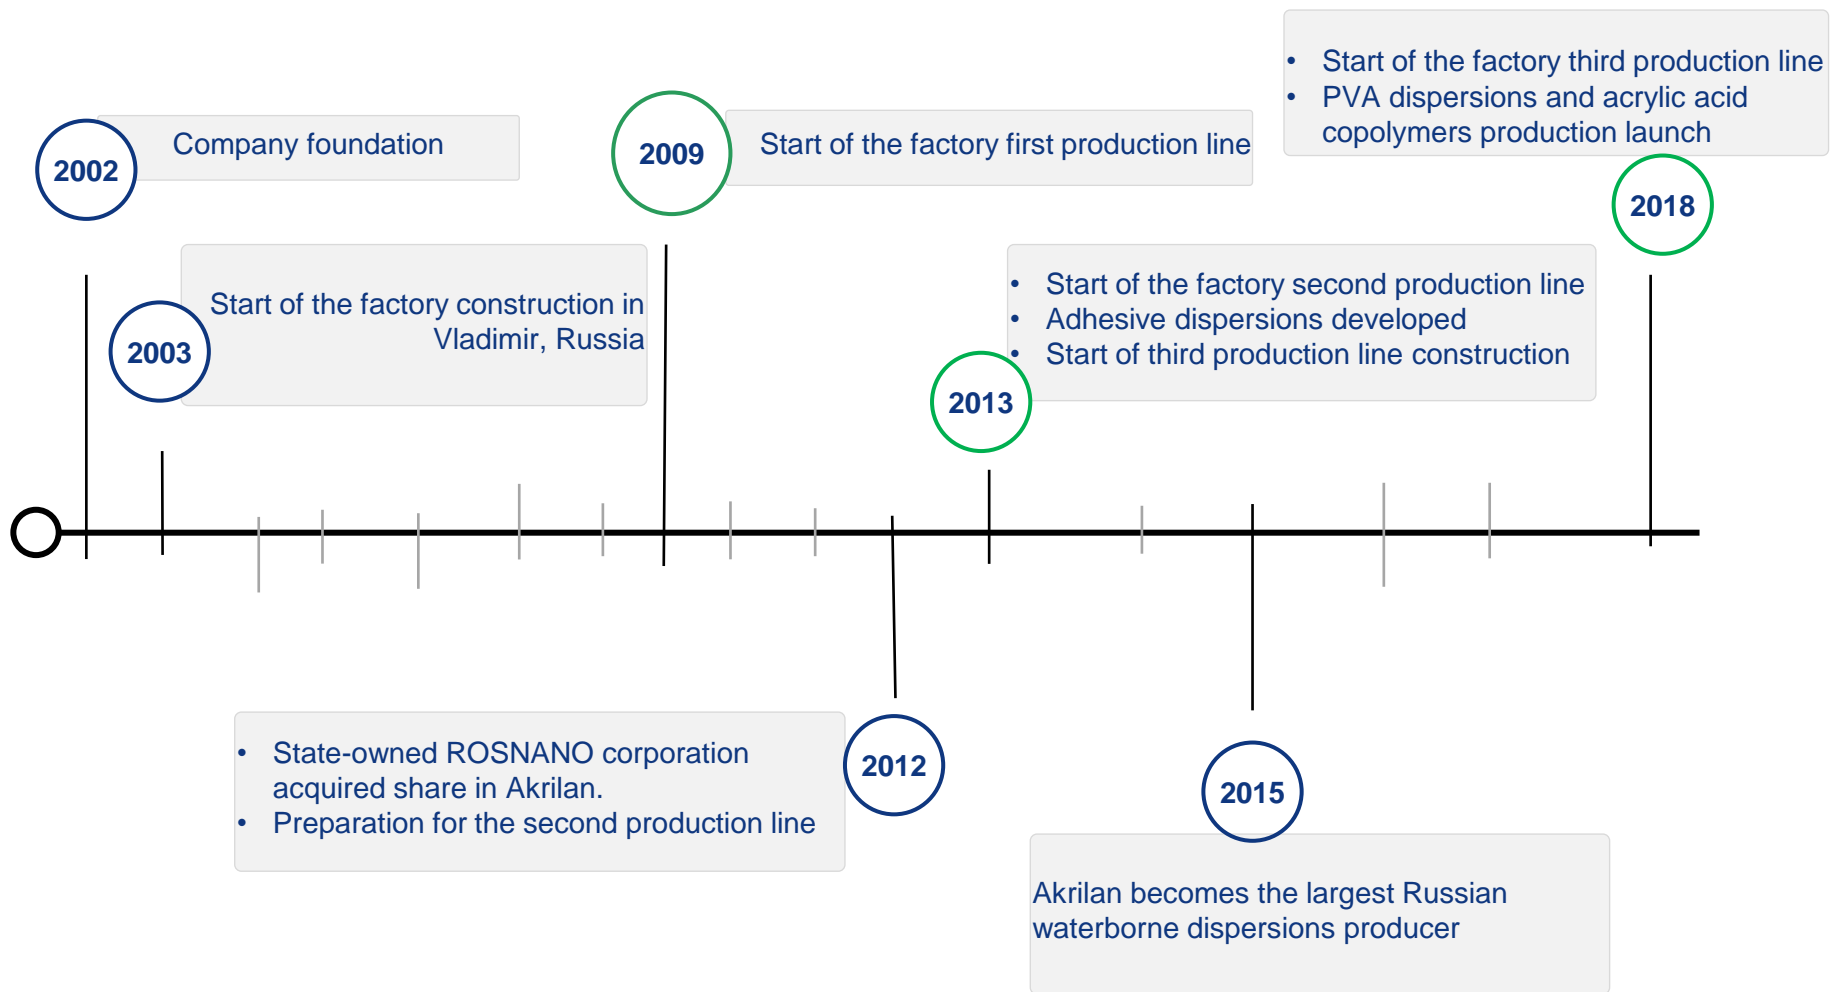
2002
Company foundation

2003
Start of the factory construction in Vladimir, Russia

2009
Start of the factory first production line

2012
- State-owned ROSNANO corporation acquired share in Akrilan.
- Preparation for the second production line

2013
- Start of the factory second production line
- Adhesive dispersions developed
- Start of third production line construction

2015
Akrilan becomes the largest Russian waterborne dispersions producer

2018
- Start of the factory third production line
- PVA dispersions and acrylic acid copolymers production launch